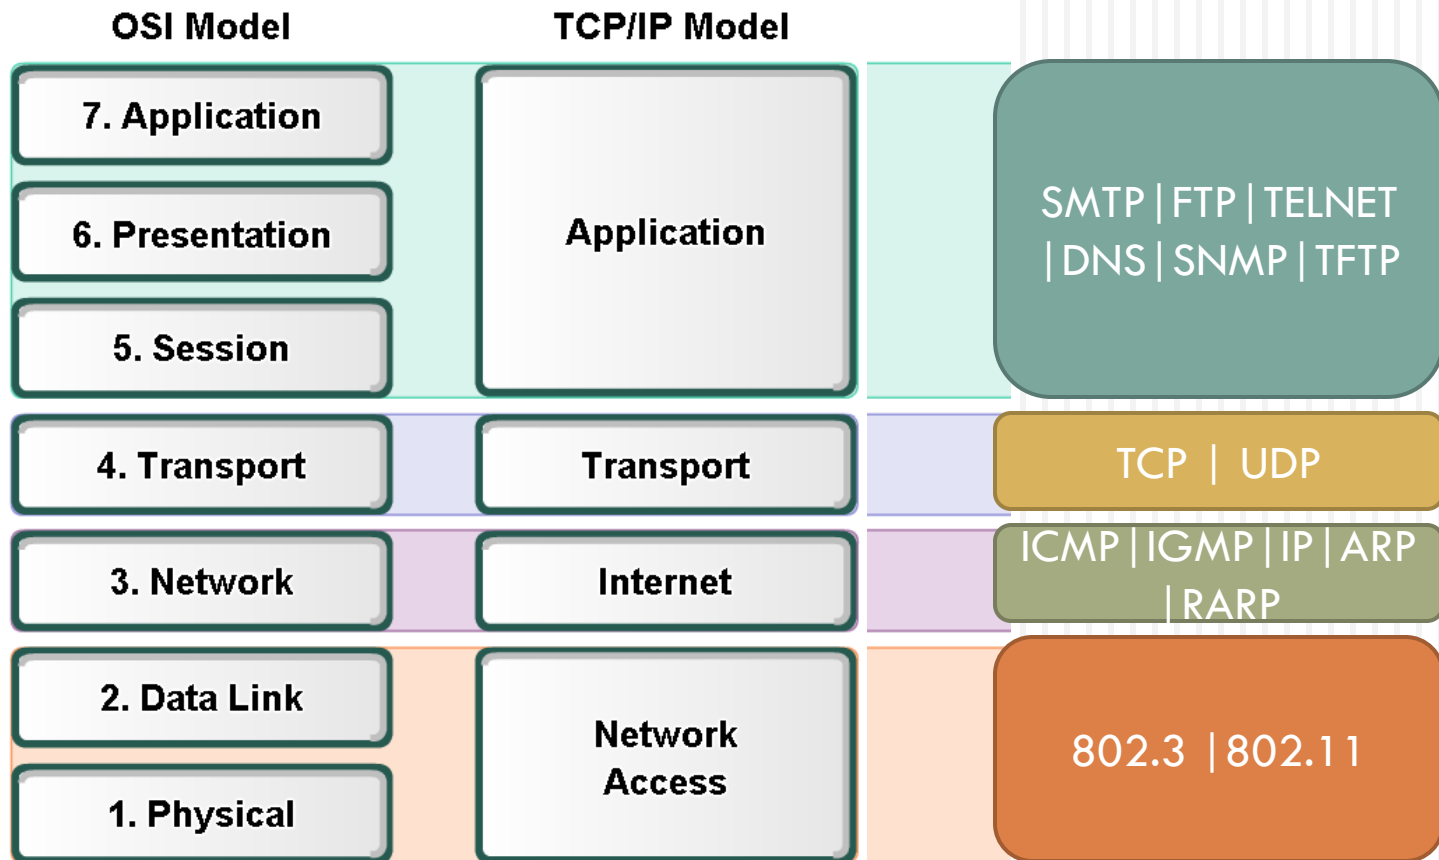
OSI Model

TCP/IP Model

7. Application

6. Presentation

5. Session

Application

SMTP | FTP | TELNET | DNS | SNMP | TFTP

4. Transport

Transport

TCP | UDP

3. Network

Internet

ICMP | IGMP | IP | ARP | RARP

2. Data Link

1. Physical

Network Access

802.3 | 802.11